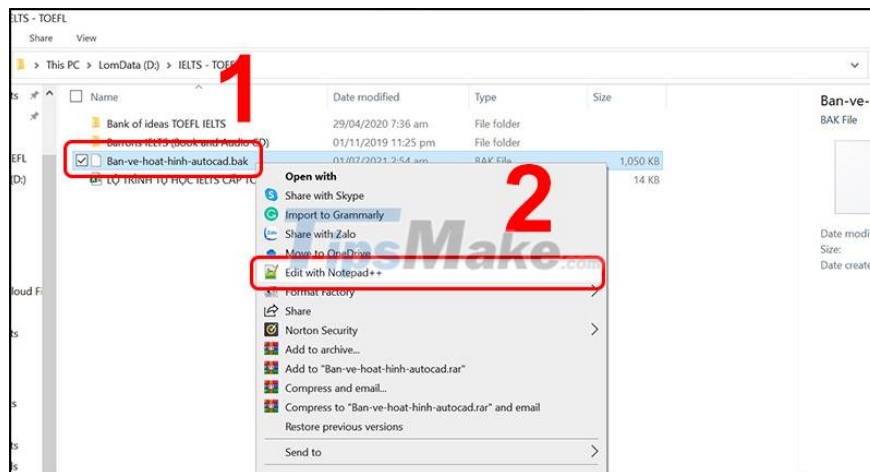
IELTS - TOEFL

Share View

This PC > LomData (D:) > IELTS - TOEF

1

Name | Date modified | Type | Size
Bank of ideas TOEFL IELTS | 29/04/2020 7:36 am | File folder |
Barrons IELTS (Book and Audio CD) | 01/11/2019 11:25 pm | File folder |
Ban-ve-hoat-hinh-autocad.bak | 01/07/2021 2:54 am | BAK File | 1,050 KB
LỘ TRÌNH TỰ HỌC IELTS CẤP TỐ | | | 14 KB

2

Open with
Share with Skype
Import to Grammarly
Share with Zalo
Move to OneDrive
Edit with Notepad++
Format Factory
Share
Norton Security
Add to archive...
Add to "Ban-ve-hoat-hinh-autocad.rar"
Compress and email...
Compress to "Ban-ve-hoat-hinh-autocad.rar" and email
Restore previous versions
Send to

TipsMake.com

Ban-ve-
BAK File

Date modi
Size:
Date create

EFL
(D:)
loud Fi
ts
ts
s
ts